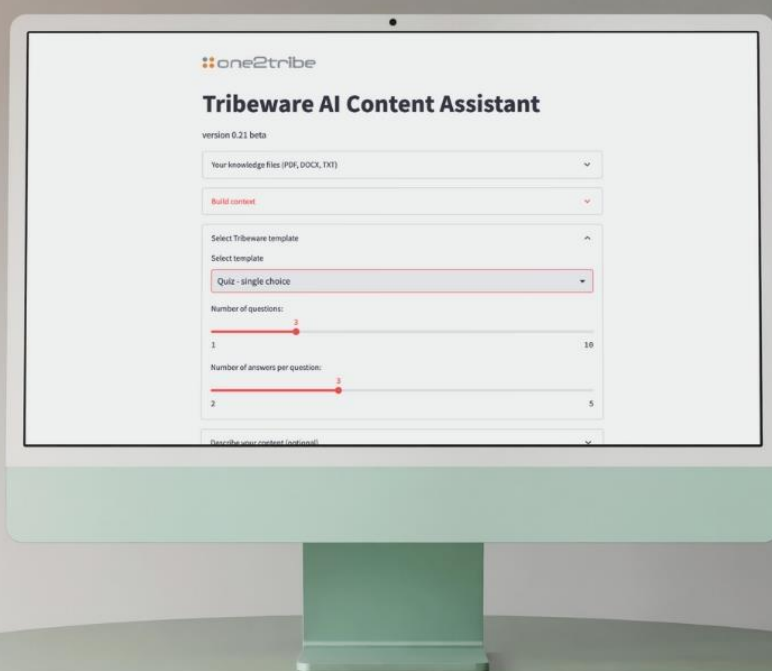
one2tribe

Tribeware AI Content Assistant

version 0.21 beta

Your knowledge files (PDF, DOCX, TXT)

Build context

Select Tribeware template

Select template

Quiz - single choice

Number of questions:

3

1

10

Number of answers per question:

3

2

5

Describe your content (optional)